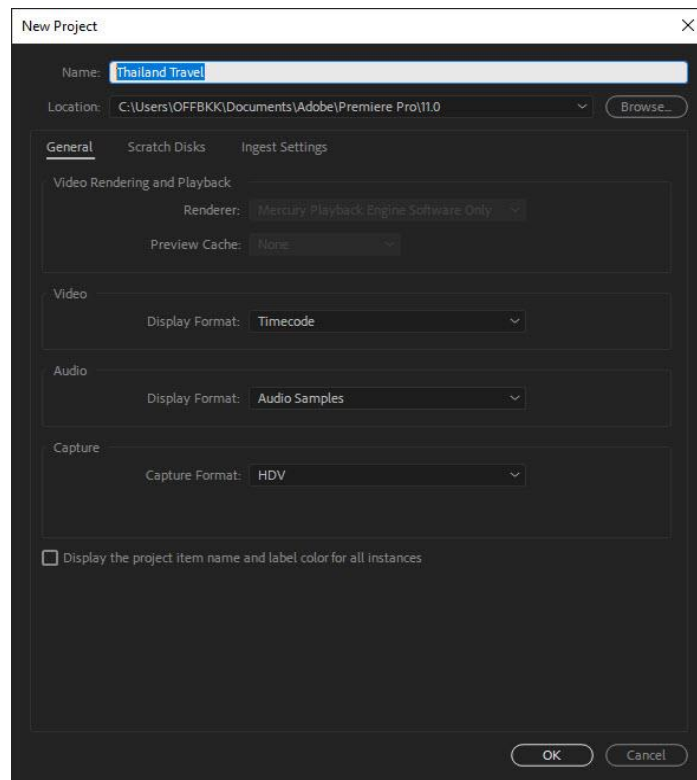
New Project

Name: Thailand Travel

Location: C:\Users\OFFBKK\Documents\Adobe\Premiere Pro\11.0

Browse...

General Scratch Disks Ingest Settings

Video Rendering and Playback

Renderer: Mercury Playback Engine Software Only

Preview Cache: None

Video

Display Format: Timecode

Audio

Display Format: Audio Samples

Capture

Capture Format: HDV

Display the project item name and label color for all instances

OK Cancel